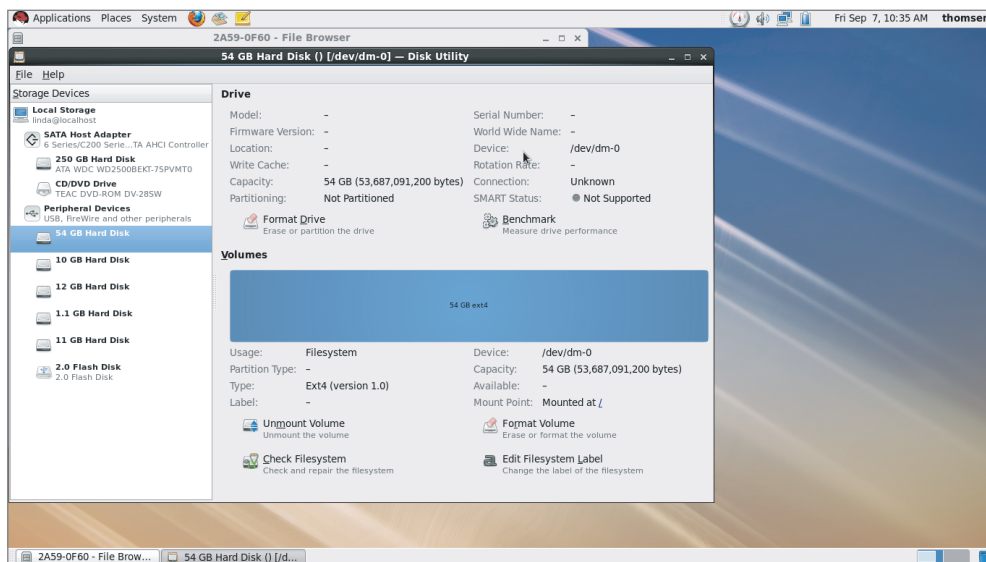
Applications Places System

Fri Sep 7, 10:35 AM thomser

2A59-0F60 - File Browser

54 GB Hard Disk () [/dev/dm-0] — Disk Utility

File Help

Storage Devices

Local Storage
linda@localhost

SATA Host Adapter
6 Series/C200 Serie...TA AHCI Controller

250 GB Hard Disk
ATA WDC WD2500BEKT-75PVMT0

CD/DVD Drive
TEAC DVD-ROM DV-28SW

Peripheral Devices
USB, FireWire and other peripherals

54 GB Hard Disk

10 GB Hard Disk

12 GB Hard Disk

1.1 GB Hard Disk

11 GB Hard Disk

2.0 Flash Disk
2.0 Flash Disk

Drive

| | | | |
|---|---|---|---|
| Model: | – | Serial Number: | – |
| Firmware Version: | – | World Wide Name: | – |
| Location: | – | Device: | /dev/dm-0 |
| Write Cache: | – | Rotation Rate: | – |
| Capacity: | 54 GB (53,687,091,200 bytes) | Connection: | Unknown |
| Partitioning: | Not Partitioned | SMART Status: | Not Supported |

Format Drive
Erase or partition the drive

Benchmark
Measure drive performance

Volumes

54 GB ext4

| | | | |
|---|---|---|---|
| Usage: | Filesystem | Device: | /dev/dm-0 |
| Partition Type: | – | Capacity: | 54 GB (53,687,091,200 bytes) |
| Type: | Ext4 (version 1.0) | Available: | – |
| Label: | – | Mount Point: | Mounted at / |

Unmount Volume
Unmount the volume

Format Volume
Erase or format the volume

Check Filesystem
Check and repair the filesystem

Edit Filesystem Label
Change the label of the filesystem

2A59-0F60 - File Brow...

54 GB Hard Disk () [/d...